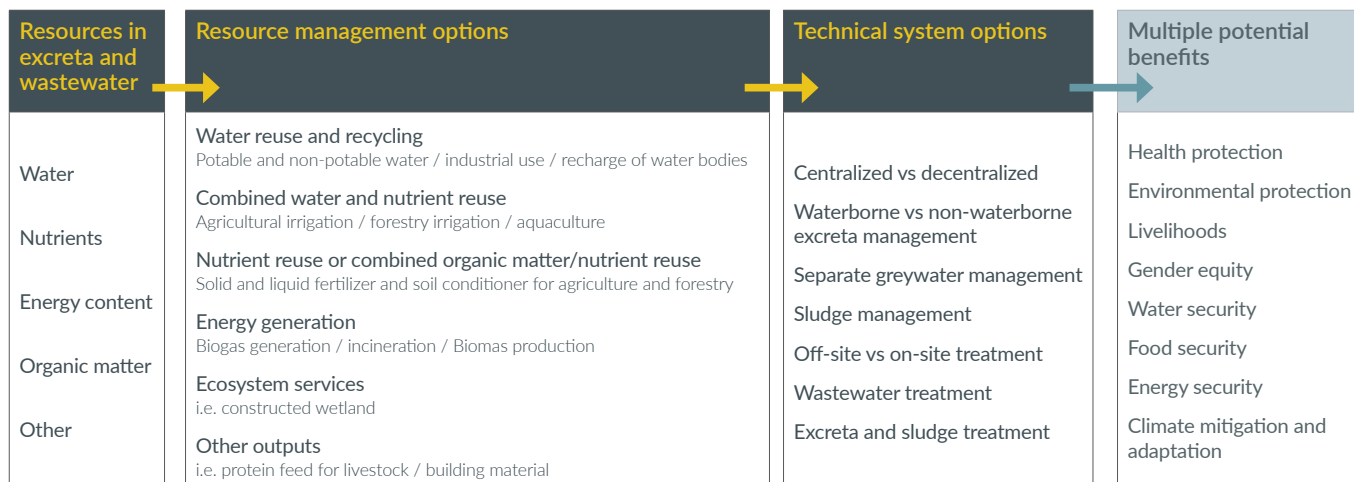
Resources in excreta and wastewater

Water

Nutrients

Energy content

Organic matter

Other

Resource management options

Water reuse and recycling
Potable and non-potable water / industrial use / recharge of water bodies

Combined water and nutrient reuse
Agricultural irrigation / forestry irrigation / aquaculture

Nutrient reuse or combined organic matter/nutrient reuse
Solid and liquid fertilizer and soil conditioner for agriculture and forestry

Energy generation
Biogas generation / incineration / Biomas production

Ecosystem services
i.e. constructed wetland

Other outputs
i.e. protein feed for livestock / building material

Technical system options

Centralized vs decentralized

Waterborne vs non-waterborne excreta management

Separate greywater management

Sludge management

Off-site vs on-site treatment

Wastewater treatment

Excreta and sludge treatment

Multiple potential benefits

Health protection

Environmental protection

Livelihoods

Gender equity

Water security

Food security

Energy security

Climate mitigation and adaptation